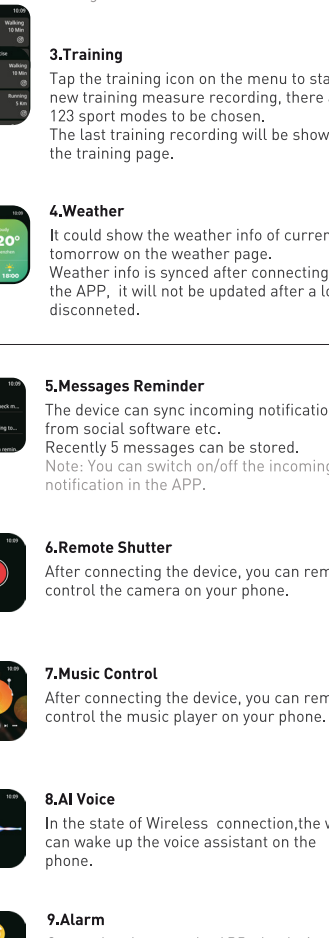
10:09
Walking
10 Min
Walking
10 Min
Running
5 Km

3.Training
Tap the training icon on the menu to sta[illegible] new training measure recording, there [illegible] 123 sport modes to be chosen.
The last training recording will be show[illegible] the training page.

10:09
20°
19:00

4.Weather
It could show the weather info of curren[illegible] tomorrow on the weather page.
Weather info is synced after connecting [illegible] the APP, it will not be updated after a lo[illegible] disconneted.

10:09

5.Messages Reminder
The device can sync incoming notificatio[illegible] from social software etc.
Recently 5 messages can be stored.
Note: You can switch on/off the incoming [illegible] notification in the APP.

10:09

6.Remote Shutter
After connecting the device, you can rem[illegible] control the camera on your phone.

10:09

7.Music Control
After connecting the device, you can rem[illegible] control the music player on your phone.

10:09

8.AI Voice
In the state of Wireless connection,the v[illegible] can wake up the voice assistant on the phone.

9.Alarm
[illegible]